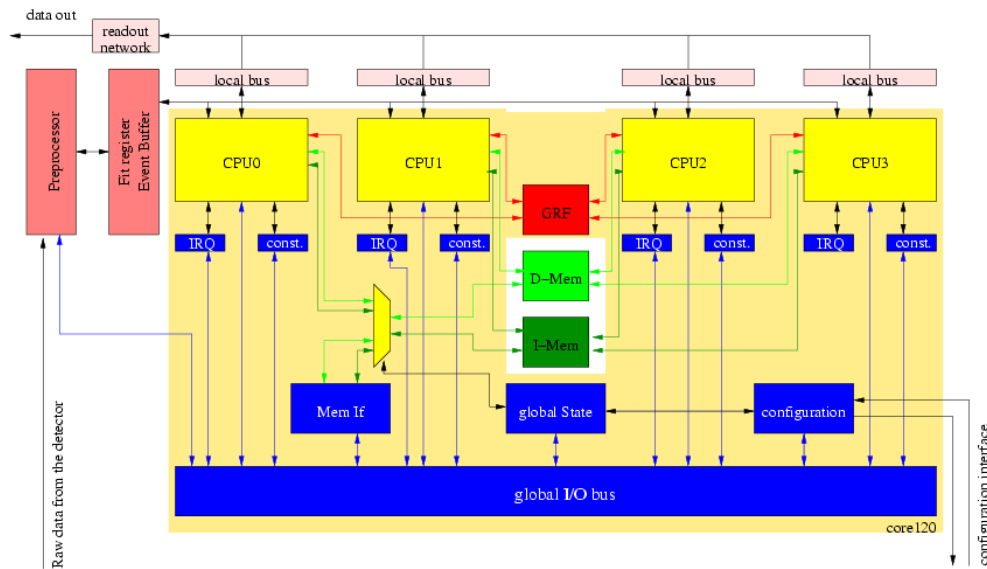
data out

readout network

local bus

local bus

local bus

local bus

Preprocessor

Fit register Event Buffer

CPU0

CPU1

CPU2

CPU3

GRF

IRQ

const.

IRQ

const.

IRQ

const.

IRQ

const.

D–Mem

I–Mem

Mem If

global State

configuration

global I/O bus

core120

Raw data from the detector

configuration interface